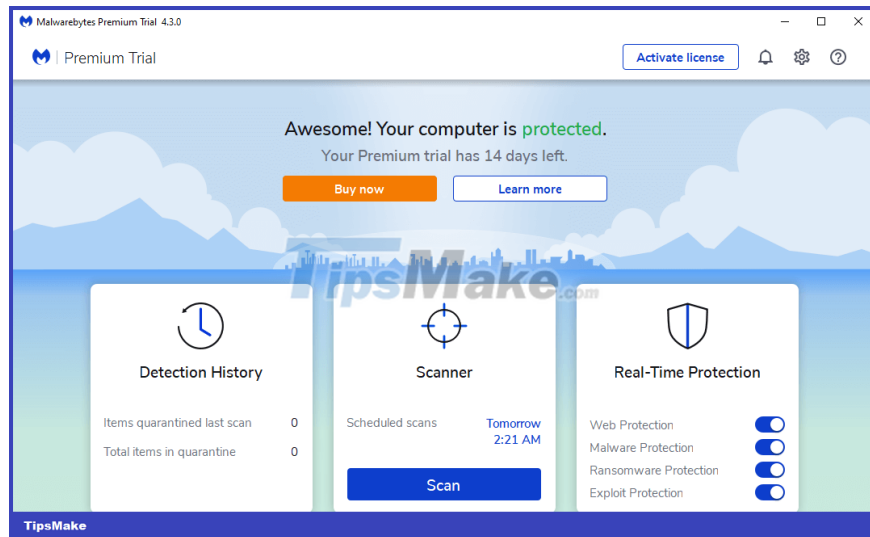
Malwarebytes Premium Trial 4.3.0

Premium Trial

Activate license

Awesome! Your computer is protected.

Your Premium trial has 14 days left.

Buy now

Learn more

TipsMake.com

Detection History

Items quarantined last scan 0

Total items in quarantine 0

Scanner

Scheduled scans Tomorrow 2:21 AM

Scan

Real-Time Protection

Web Protection

Malware Protection

Ransomware Protection

Exploit Protection

TipsMake